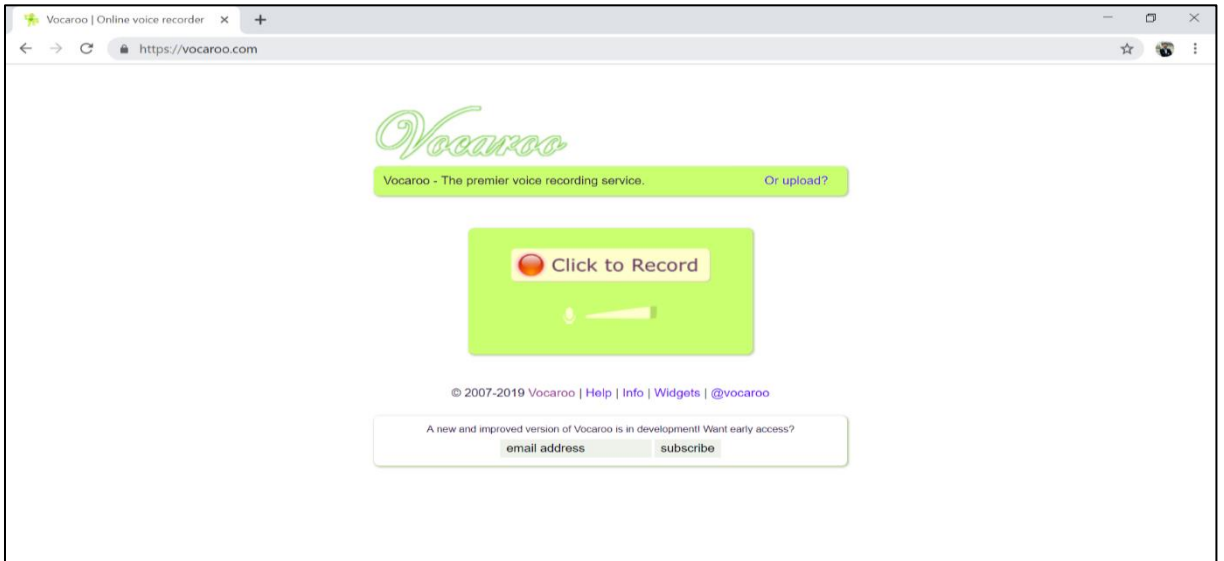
Vocaroo | Online voice recorder ×

https://vocaroo.com

Vocaroo

Vocaroo - The premier voice recording service.

Or upload?

Click to Record

© 2007-2019 Vocaroo | Help | Info | Widgets | @vocaroo

A new and improved version of Vocaroo is in development! Want early access?

email address

subscribe